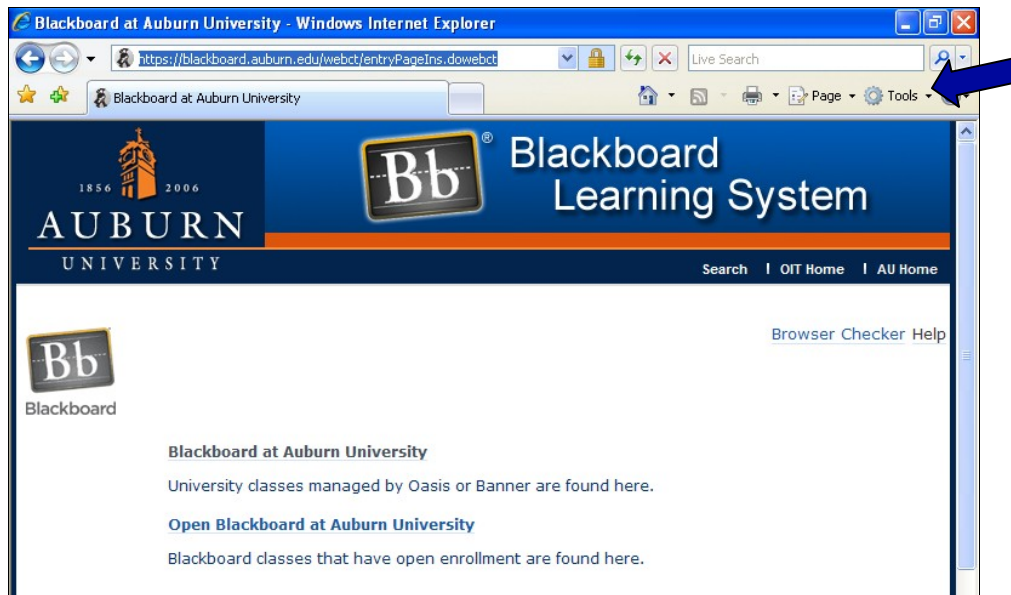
Blackboard at Auburn University - Windows Internet Explorer

https://blackboard.auburn.edu/webct/entryPageIns.dowebct

Live Search

Blackboard at Auburn University

Page ▾ Tools ▾

1856 2006
AUBURN
UNIVERSITY

Bb®
Blackboard
Learning System

Search | OIT Home | AU Home

Browser Checker Help

Bb
Blackboard

Blackboard at Auburn University

University classes managed by Oasis or Banner are found here.

Open Blackboard at Auburn University

Blackboard classes that have open enrollment are found here.